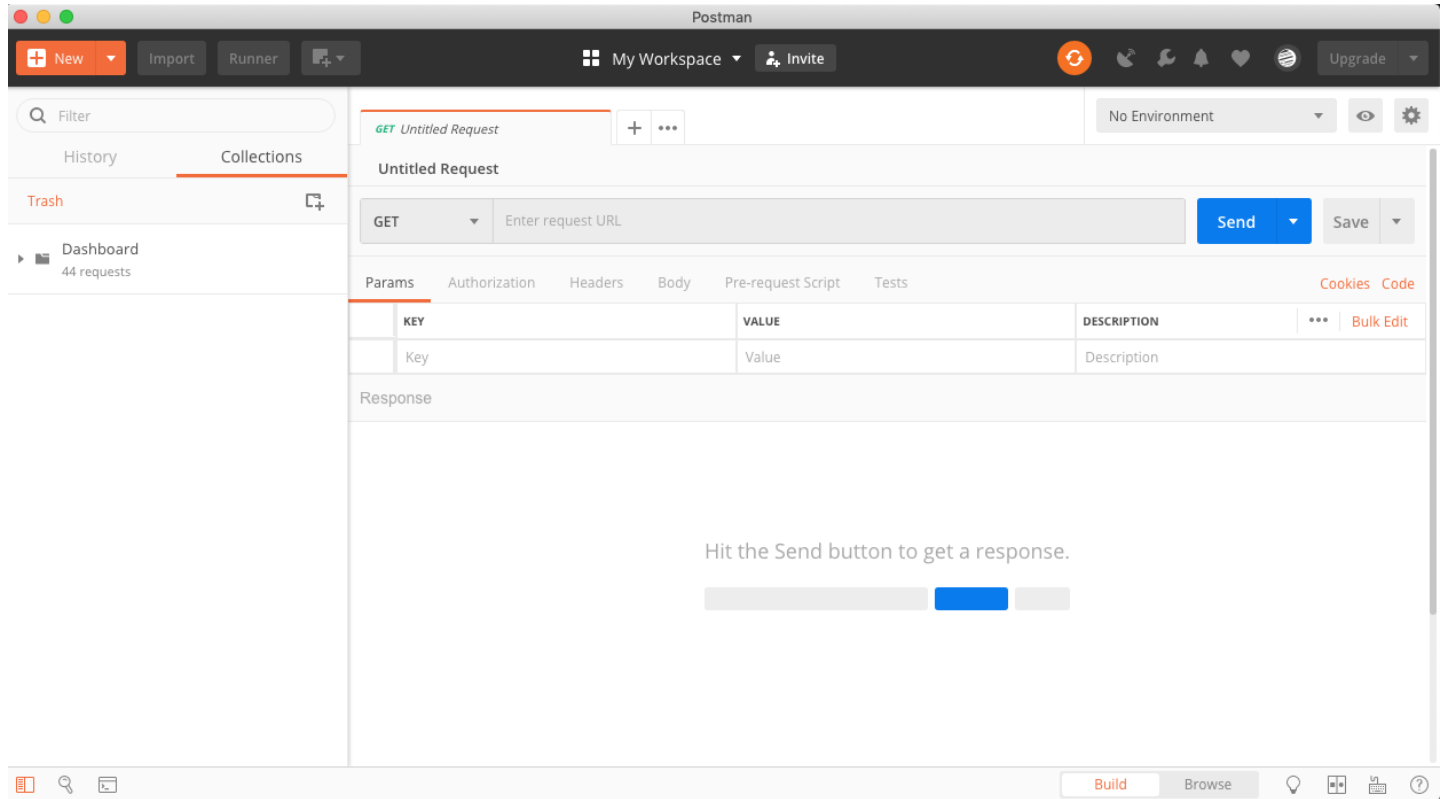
Postman

New Import Runner

My Workspace Invite

Upgrade

Filter

History Collections

Trash

Dashboard
44 requests

GET Untitled Request

No Environment

Untitled Request

GET Enter request URL

Send Save

Params Authorization Headers Body Pre-request Script Tests Cookies Code

| | KEY | VALUE | DESCRIPTION ••• Bulk Edit |
|---|---|---|---|
| | Key | Value | Description |

Response

Hit the Send button to get a response.

Build Browse